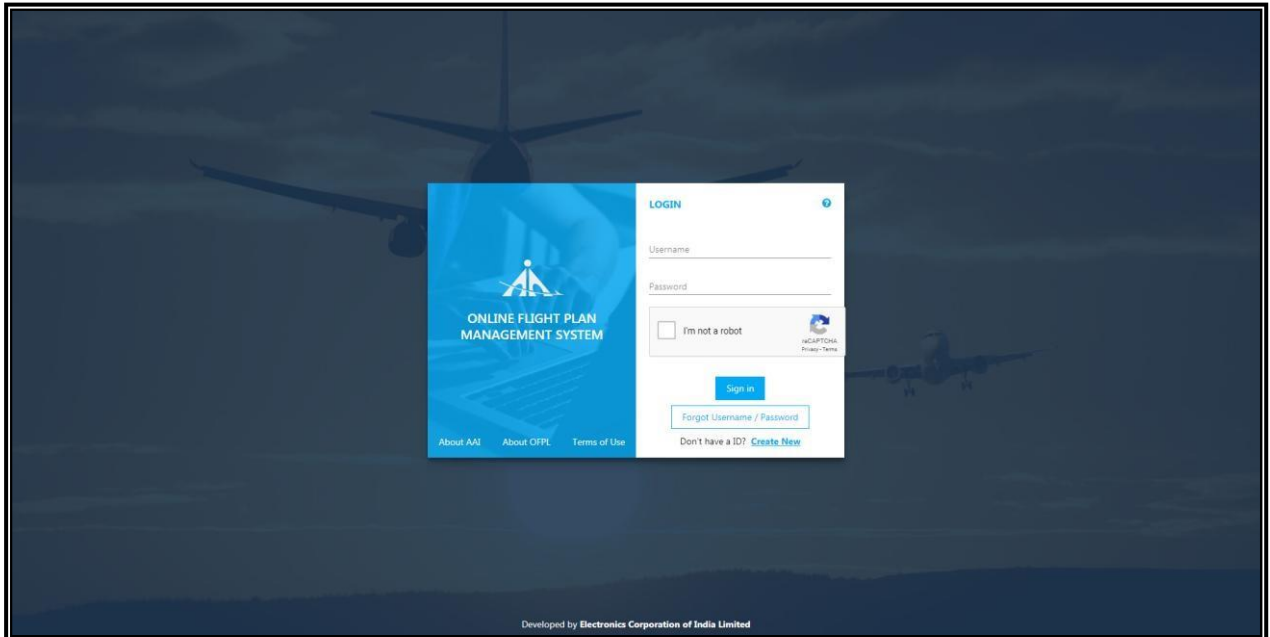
ONLINE FLIGHT PLAN MANAGEMENT SYSTEM

About AAI About OFPL Terms of Use

LOGIN

Username

Password

I'm not a robot

reCAPTCHA
Privacy - Terms

Sign in

Forgot Username / Password

Don't have a ID? Create New

Developed by Electronics Corporation of India Limited